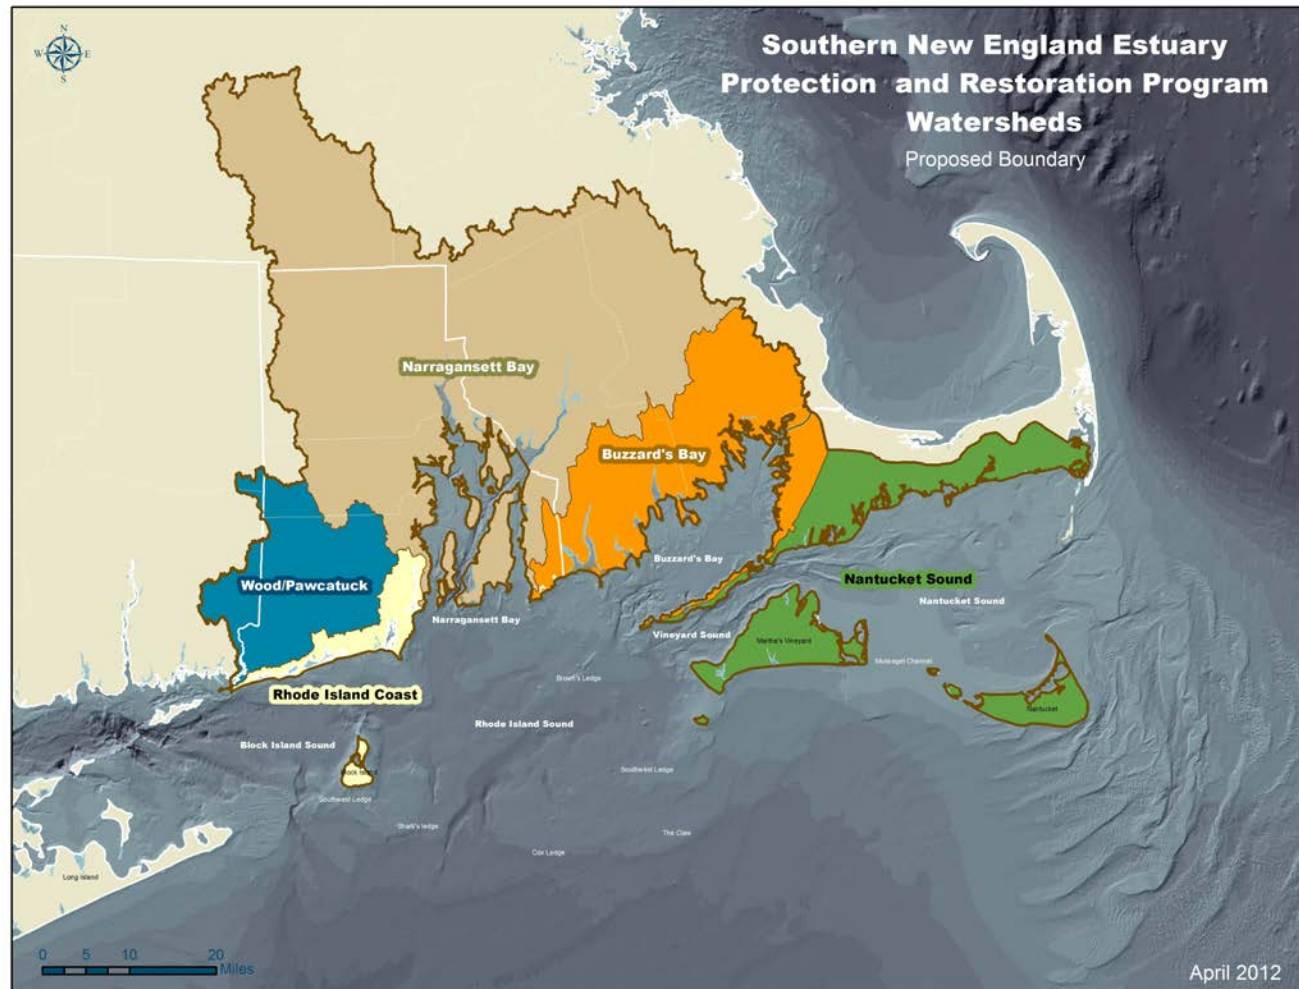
N
W E
S

Southern New England Estuary Protection and Restoration Program Watersheds
Proposed Boundary

Narragansett Bay
Buzzard's Bay
Wood/Pawcatuck
Nantucket Sound
Rhode Island Coast
Buzzard's Bay
Nantucket Sound
Narragansett Bay
Vineyard Sound
Martha's Vineyard
Muskeget Channel
Nantucket
Brown's Ledge
Rhode Island Sound
Block Island Sound
Block Island
Southwest Ledge
Southeast Ledge
Sheik's ledge
The Claw
Cox Ledge
Long Island

0 5 10 20
Miles

April 2012